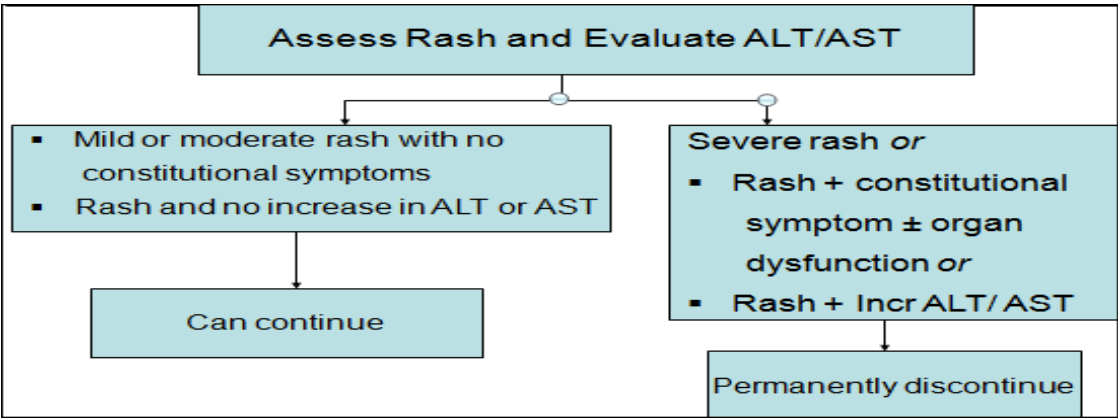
Assess Rash and Evaluate ALT/AST

- Mild or moderate rash with no constitutional symptoms
- Rash and no increase in ALT or AST

Can continue

Severe rash *or*
- Rash + constitutional symptom ± organ dysfunction *or*
- Rash + Incr ALT/ AST

Permanently discontinue